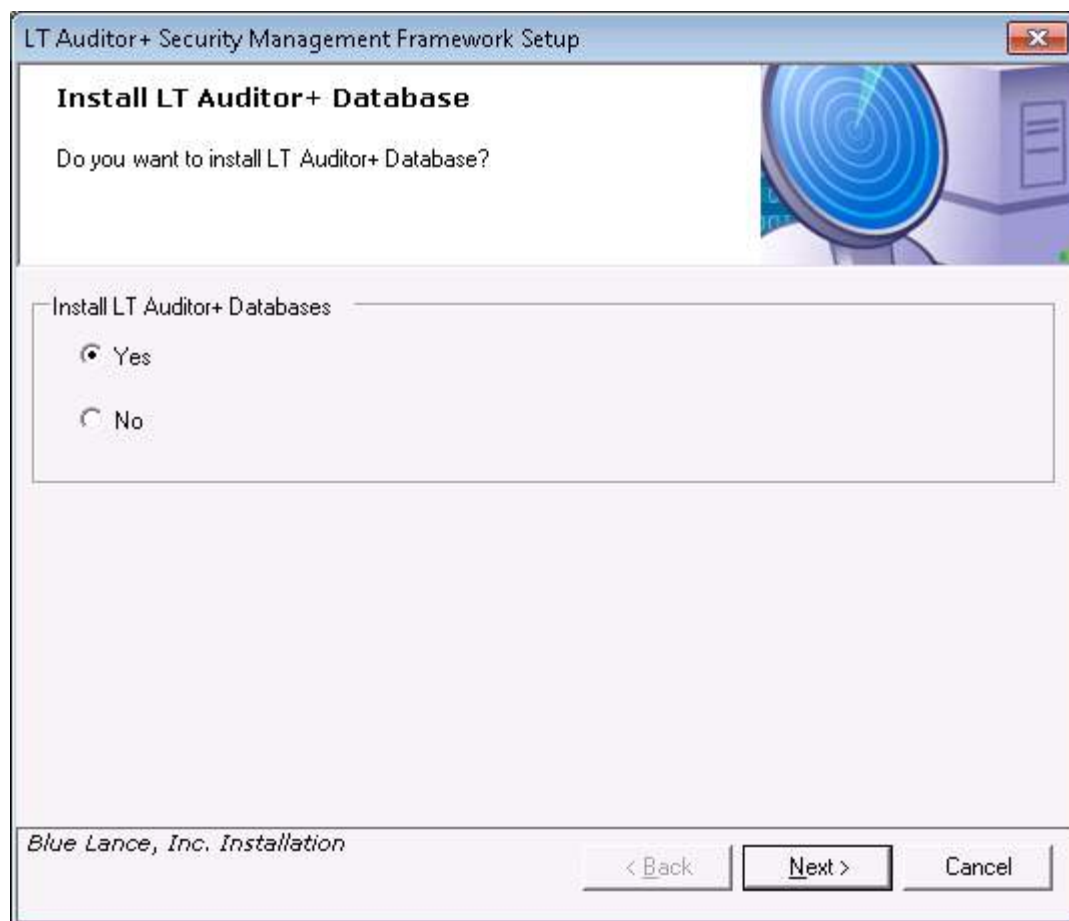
LT Auditor+ Security Management Framework Setup

Install LT Auditor+ Database

Do you want to install LT Auditor+ Database?

Install LT Auditor+ Databases

Yes

No

Blue Lance, Inc. Installation

< Back

Next >

Cancel